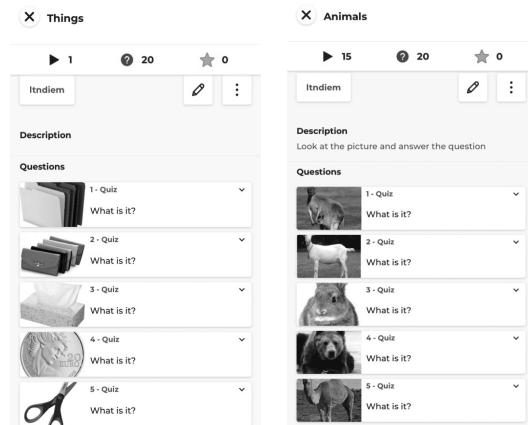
Things

1 20 0

Itndiem

Description

Questions

1 - Quiz
What is it?

2 - Quiz
What is it?

3 - Quiz
What is it?

4 - Quiz
What is it?

5 - Quiz
What is it?

Animals

15 20 0

Itndiem

Description
Look at the picture and answer the question

Questions

1 - Quiz
What is it?

2 - Quiz
What is it?

3 - Quiz
What is it?

4 - Quiz
What is it?

5 - Quiz
What is it?